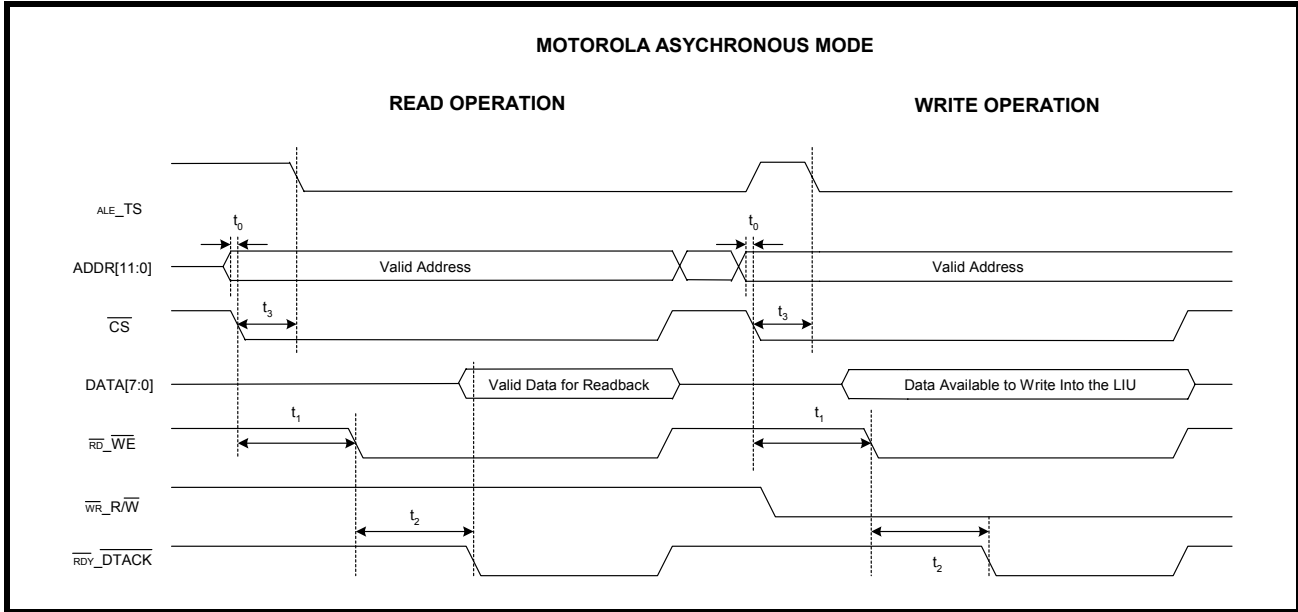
MOTOROLA ASYCHRONOUS MODE

READ OPERATION

WRITE OPERATION

ALE_TS

$t_0$

$t_0$

ADDR[11:0]

Valid Address

Valid Address

$\overline{CS}$

$t_3$

$t_3$

DATA[7:0]

Valid Data for Readback

Data Available to Write Into the LIU

$\overline{RD}$_$\overline{WE}$

$t_1$

$t_1$

$\overline{WR}$_R/$\overline{W}$

$t_2$

$\overline{RDY}$_$\overline{DTACK}$

$t_2$